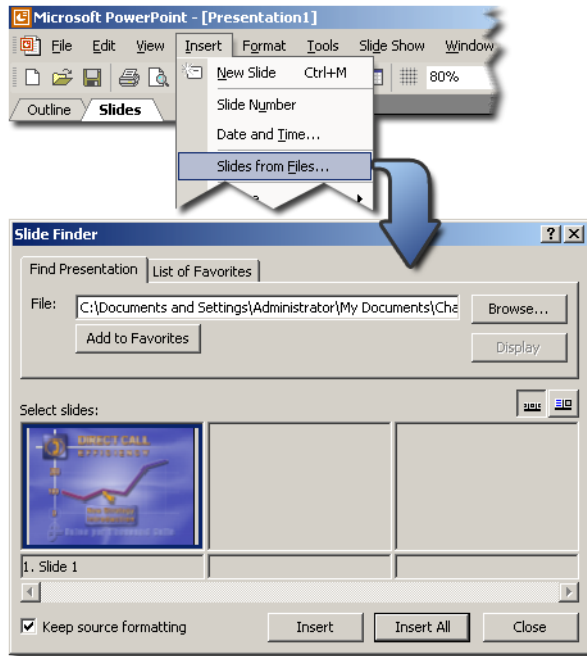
Microsoft PowerPoint - [Presentation1]

File Edit View Insert Format Tools Slide Show Window

80%

Outline Slides

New Slide Ctrl+M

Slide Number

Date and Time...

Slides from Files...

Slide Finder

Find Presentation List of Favorites

File: C:\Documents and Settings\Administrator\My Documents\Cha

Browse...

Add to Favorites

Display

Select slides:

DIRECT CALL

1. Slide 1

Keep source formatting

Insert Insert All Close